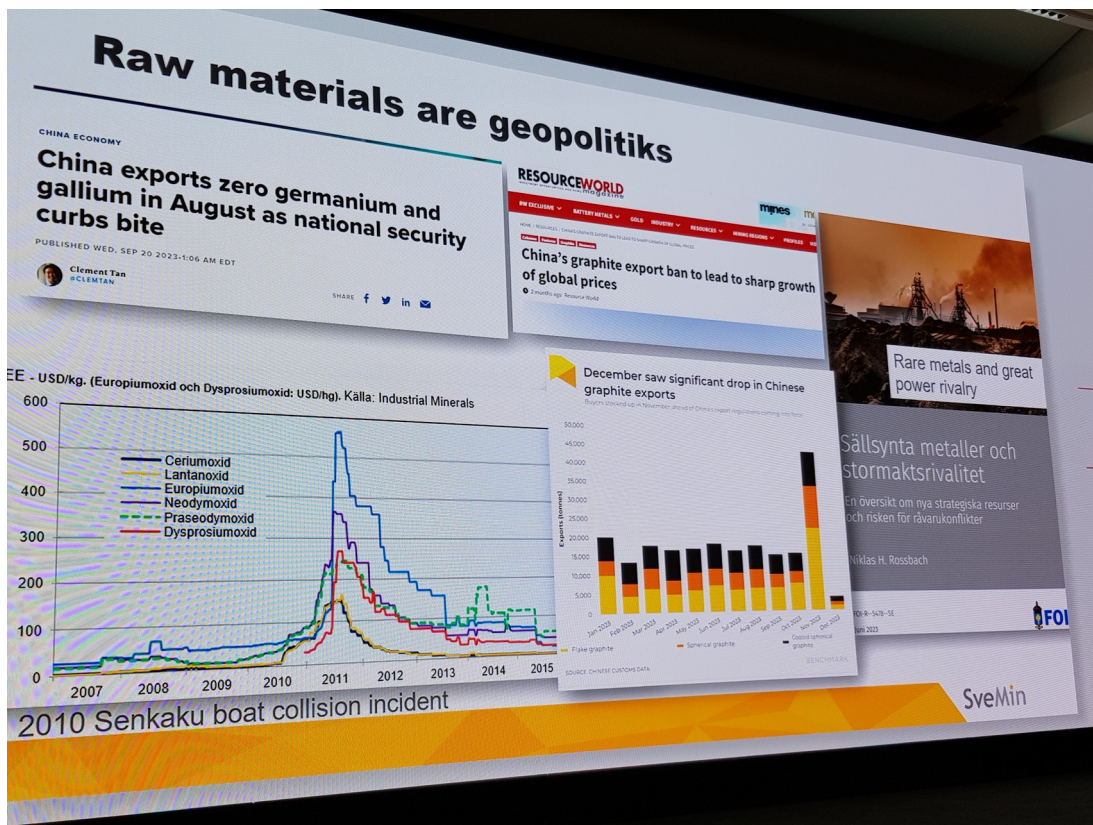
Raw materials are geopolitiks

CHINA ECONOMY

China exports zero germanium and gallium in August as national security curbs bite

PUBLISHED WED, SEP 20 2023·1:06 AM EDT

Clement Tan
@CLEMTAN

SHARE

RESOURCEWORLD magazine

RW EXCLUSIVE BATTERY METALS GOLD INDUSTRY RESOURCES MINING REGIONS PROFILES

mines

China's graphite export ban to lead to sharp growth of global prices

2 months ago Resource World

Rare metals and great power rivalry

Sällsynta metaller och stormaktsrivalitet

En översikt om nya strategiska resurser och risken för råvarukonflikter

Niklas H. Rossbach

FOI-R--5478--SE

juni 2023

FOI

EE - USD/kg. (Europiumoxid och Dysprosiumoxid: USD/hg). Källa: Industrial Minerals

600
500
400
300
200
100
0

Ceriumoxid
Lantanoxid
Europiumoxid
Neodymoxid
Praseodymoxid
Dysprosiumoxid

2007 2008 2009 2010 2011 2012 2013 2014 2015

December saw significant drop in Chinese graphite exports

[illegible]

Exports (tonnes)

50,000
45,000
40,000
35,000
30,000
25,000
20,000
15,000
10,000
5,000

Jan 2023 Feb 2023 Mar 2023 Apr 2023 May 2023 Jun 2023 Jul 2023 Aug 2023 Sep 2023 Oct 2023 Nov 2023 Dec 2023

Flake graphite Spherical graphite Coated spherical graphite

SOURCE: CHINESE CUSTOMS DATA

BENCHMARK

2010 Senkaku boat collision incident

SveMin